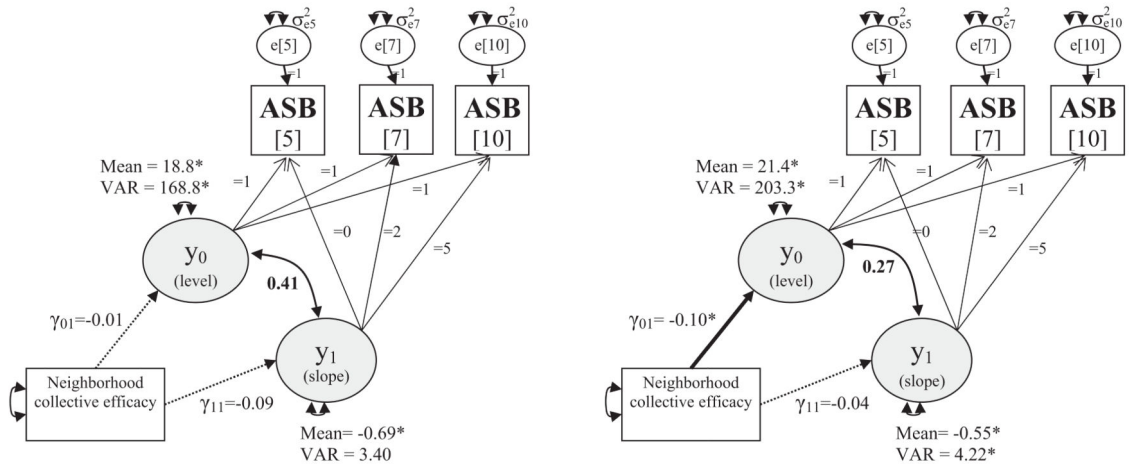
$\sigma^2_{e5}$ $\sigma^2_{e7}$ $\sigma^2_{e10}$

e[5] e[7] e[10]

=1 =1 =1

ASB [5] ASB [7] ASB [10]

Mean = 18.8*
VAR = 168.8*

=1 =1 =1

=0 =2 =5

$y_0$ (level)

0.41

$y_1$ (slope)

$\gamma_{01}$=-0.01

Neighborhood collective efficacy

$\gamma_{11}$=-0.09

Mean= -0.69*
VAR = 3.40

$\sigma^2_{e5}$ $\sigma^2_{e7}$ $\sigma^2_{e10}$

e[5] e[7] e[10]

=1 =1 =1

ASB [5] ASB [7] ASB [10]

Mean = 21.4*
VAR = 203.3*

=1 =1 =1

=0 =2 =5

$y_0$ (level)

0.27

$y_1$ (slope)

$\gamma_{01}$= -0.10*

Neighborhood collective efficacy

$\gamma_{11}$=-0.04

Mean= -0.55*
VAR = 4.22*